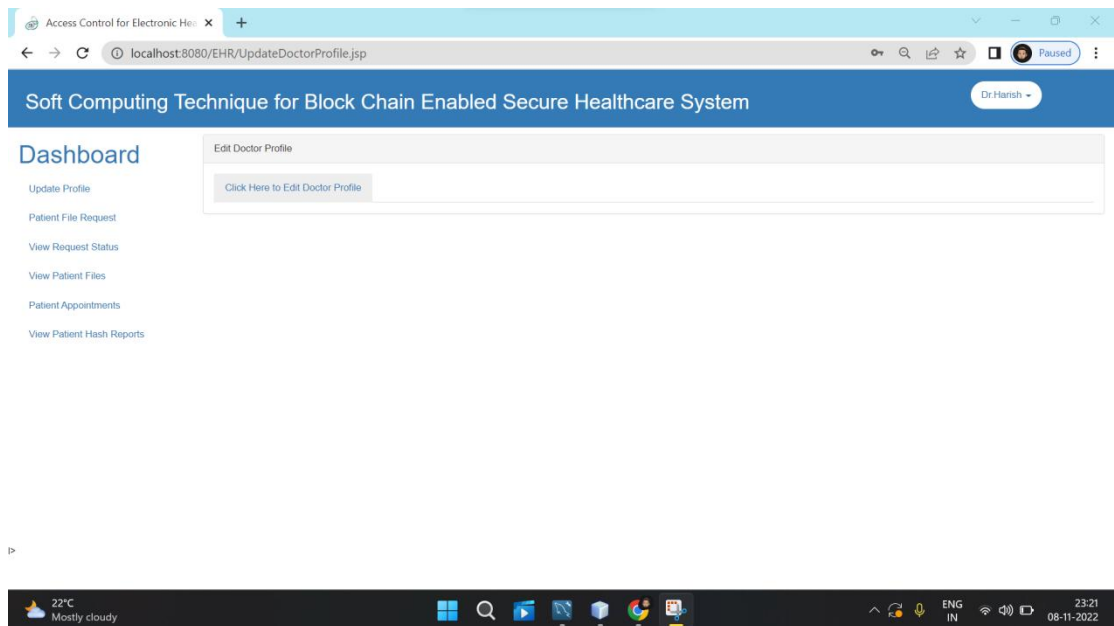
Access Control for Electronic Hea ×
+
localhost:8080/EHR/UpdateDoctorProfile.jsp
Paused

Soft Computing Technique for Block Chain Enabled Secure Healthcare System
Dr.Harish

Dashboard
Update Profile
Patient File Request
View Request Status
View Patient Files
Patient Appointments
View Patient Hash Reports

Edit Doctor Profile
Click Here to Edit Doctor Profile

22°C
Mostly cloudy
ENG
IN
23:21
08-11-2022